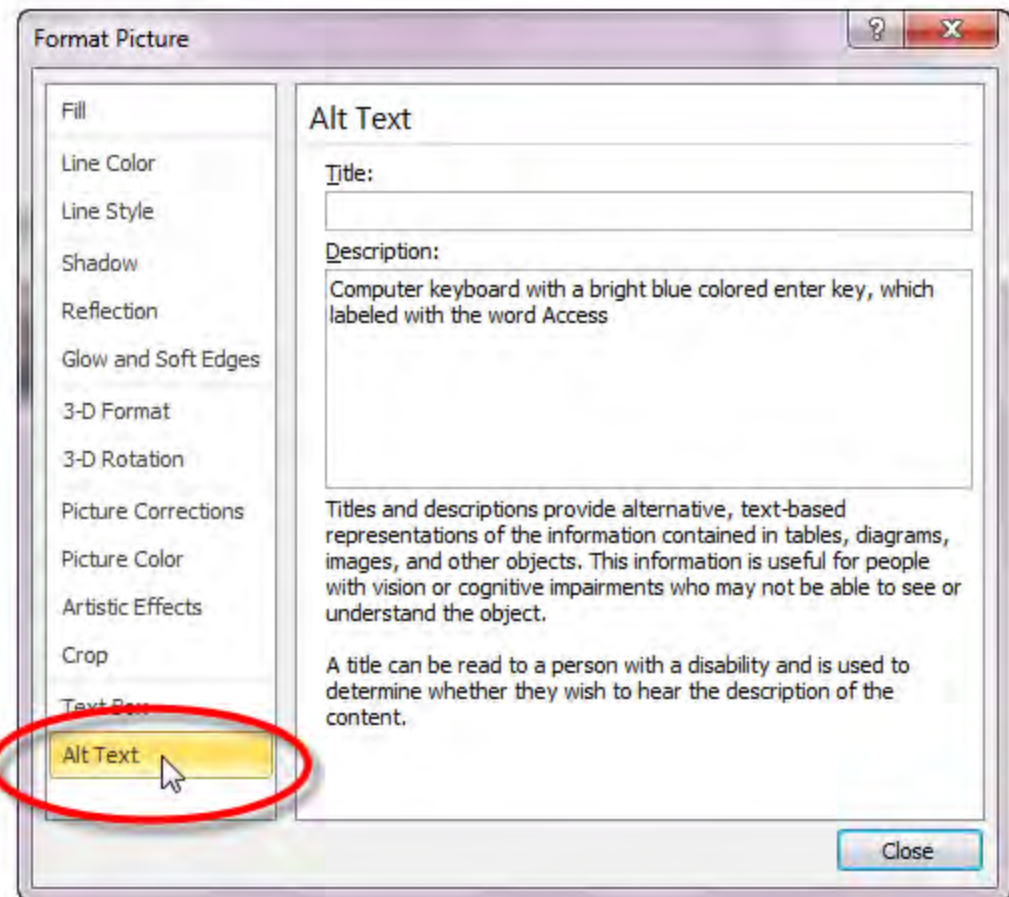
Format Picture

?

X

Fill

Line Color

Line Style

Shadow

Reflection

Glow and Soft Edges

3-D Format

3-D Rotation

Picture Corrections

Picture Color

Artistic Effects

Crop

Text Box

Alt Text

Alt Text

Title:

Description:

Computer keyboard with a bright blue colored enter key, which labeled with the word Access

Titles and descriptions provide alternative, text-based representations of the information contained in tables, diagrams, images, and other objects. This information is useful for people with vision or cognitive impairments who may not be able to see or understand the object.

A title can be read to a person with a disability and is used to determine whether they wish to hear the description of the content.

Close